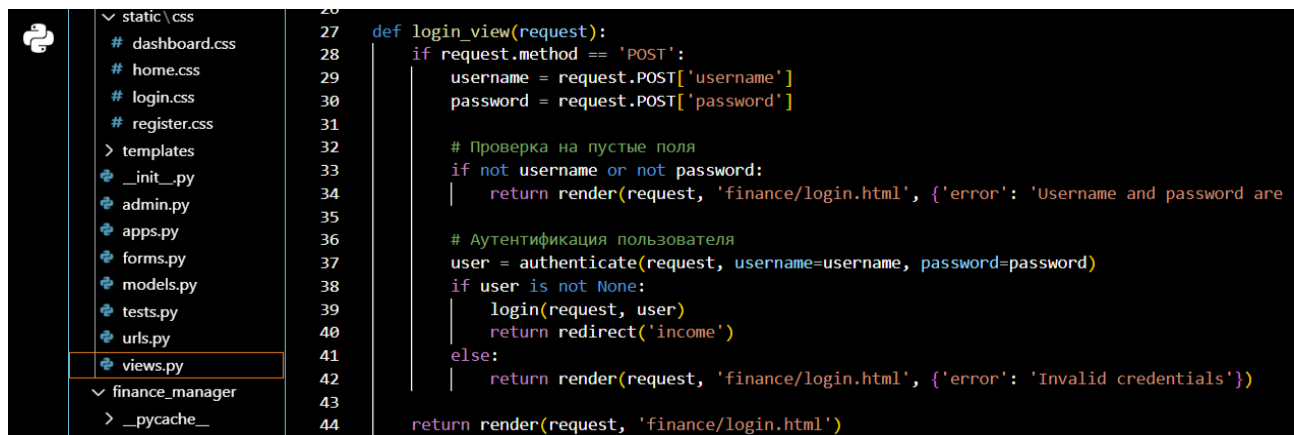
∨ static\css
# dashboard.css
# home.css
# login.css
# register.css
> templates
__init__.py
admin.py
apps.py
forms.py
models.py
tests.py
urls.py
views.py
∨ finance_manager
> __pycache__

26
27 def login_view(request):
28     if request.method == 'POST':
29         username = request.POST['username']
30         password = request.POST['password']
31
32         # Проверка на пустые поля
33         if not username or not password:
34             return render(request, 'finance/login.html', {'error': 'Username and password are
35
36         # Аутентификация пользователя
37         user = authenticate(request, username=username, password=password)
38         if user is not None:
39             login(request, user)
40             return redirect('income')
41         else:
42             return render(request, 'finance/login.html', {'error': 'Invalid credentials'})
43
44     return render(request, 'finance/login.html')